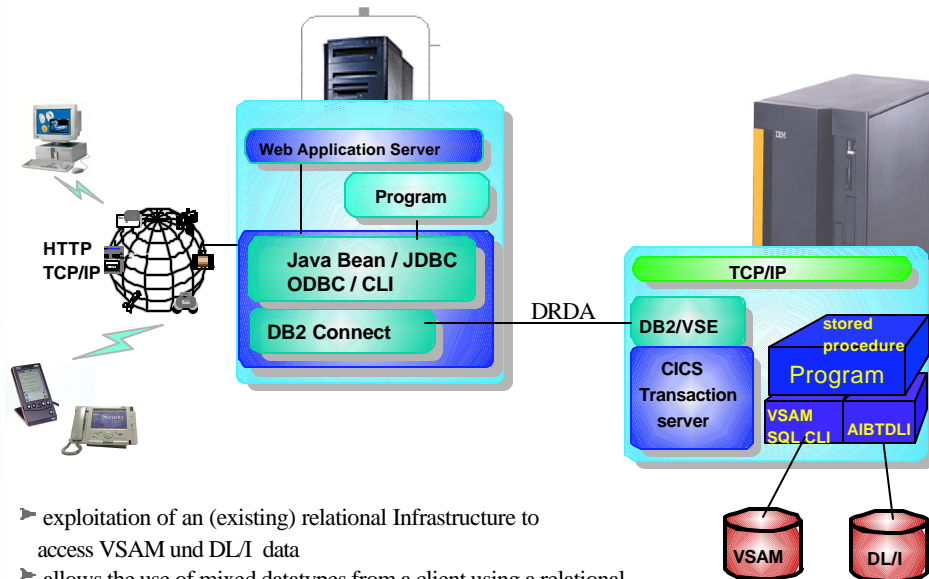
Web Application Server

Program

HTTP
TCP/IP

Java Bean / JDBC
ODBC / CLI

DB2 Connect

DRDA

TCP/IP

DB2/VSE

CICS Transaction server

stored procedure
Program

VSAM SQL CLI

AIBTDLI

VSAM

DL/I

exploitation of an (existing) relational Infrastructure to access VSAM und DL/I data

allows the use of mixed datatypes from a client using a relational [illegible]